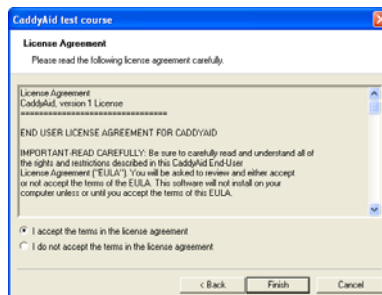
CaddyAid test course

License Agreement

Please read the following license agreement carefully.

License Agreement
CaddyAid, version 1 License
================================

END USER LICENSE AGREEMENT FOR CADDYAID

IMPORTANT-READ CAREFULLY: Be sure to carefully read and understand all of the rights and restrictions described in this CaddyAid End-User License Agreement ("EULA"). You will be asked to review and either accept or not accept the terms of the EULA. This software will not install on your computer unless or until you accept the terms of this EULA.

I accept the terms in the license agreement

I do not accept the terms in the license agreement

< Back

Finish

Cancel